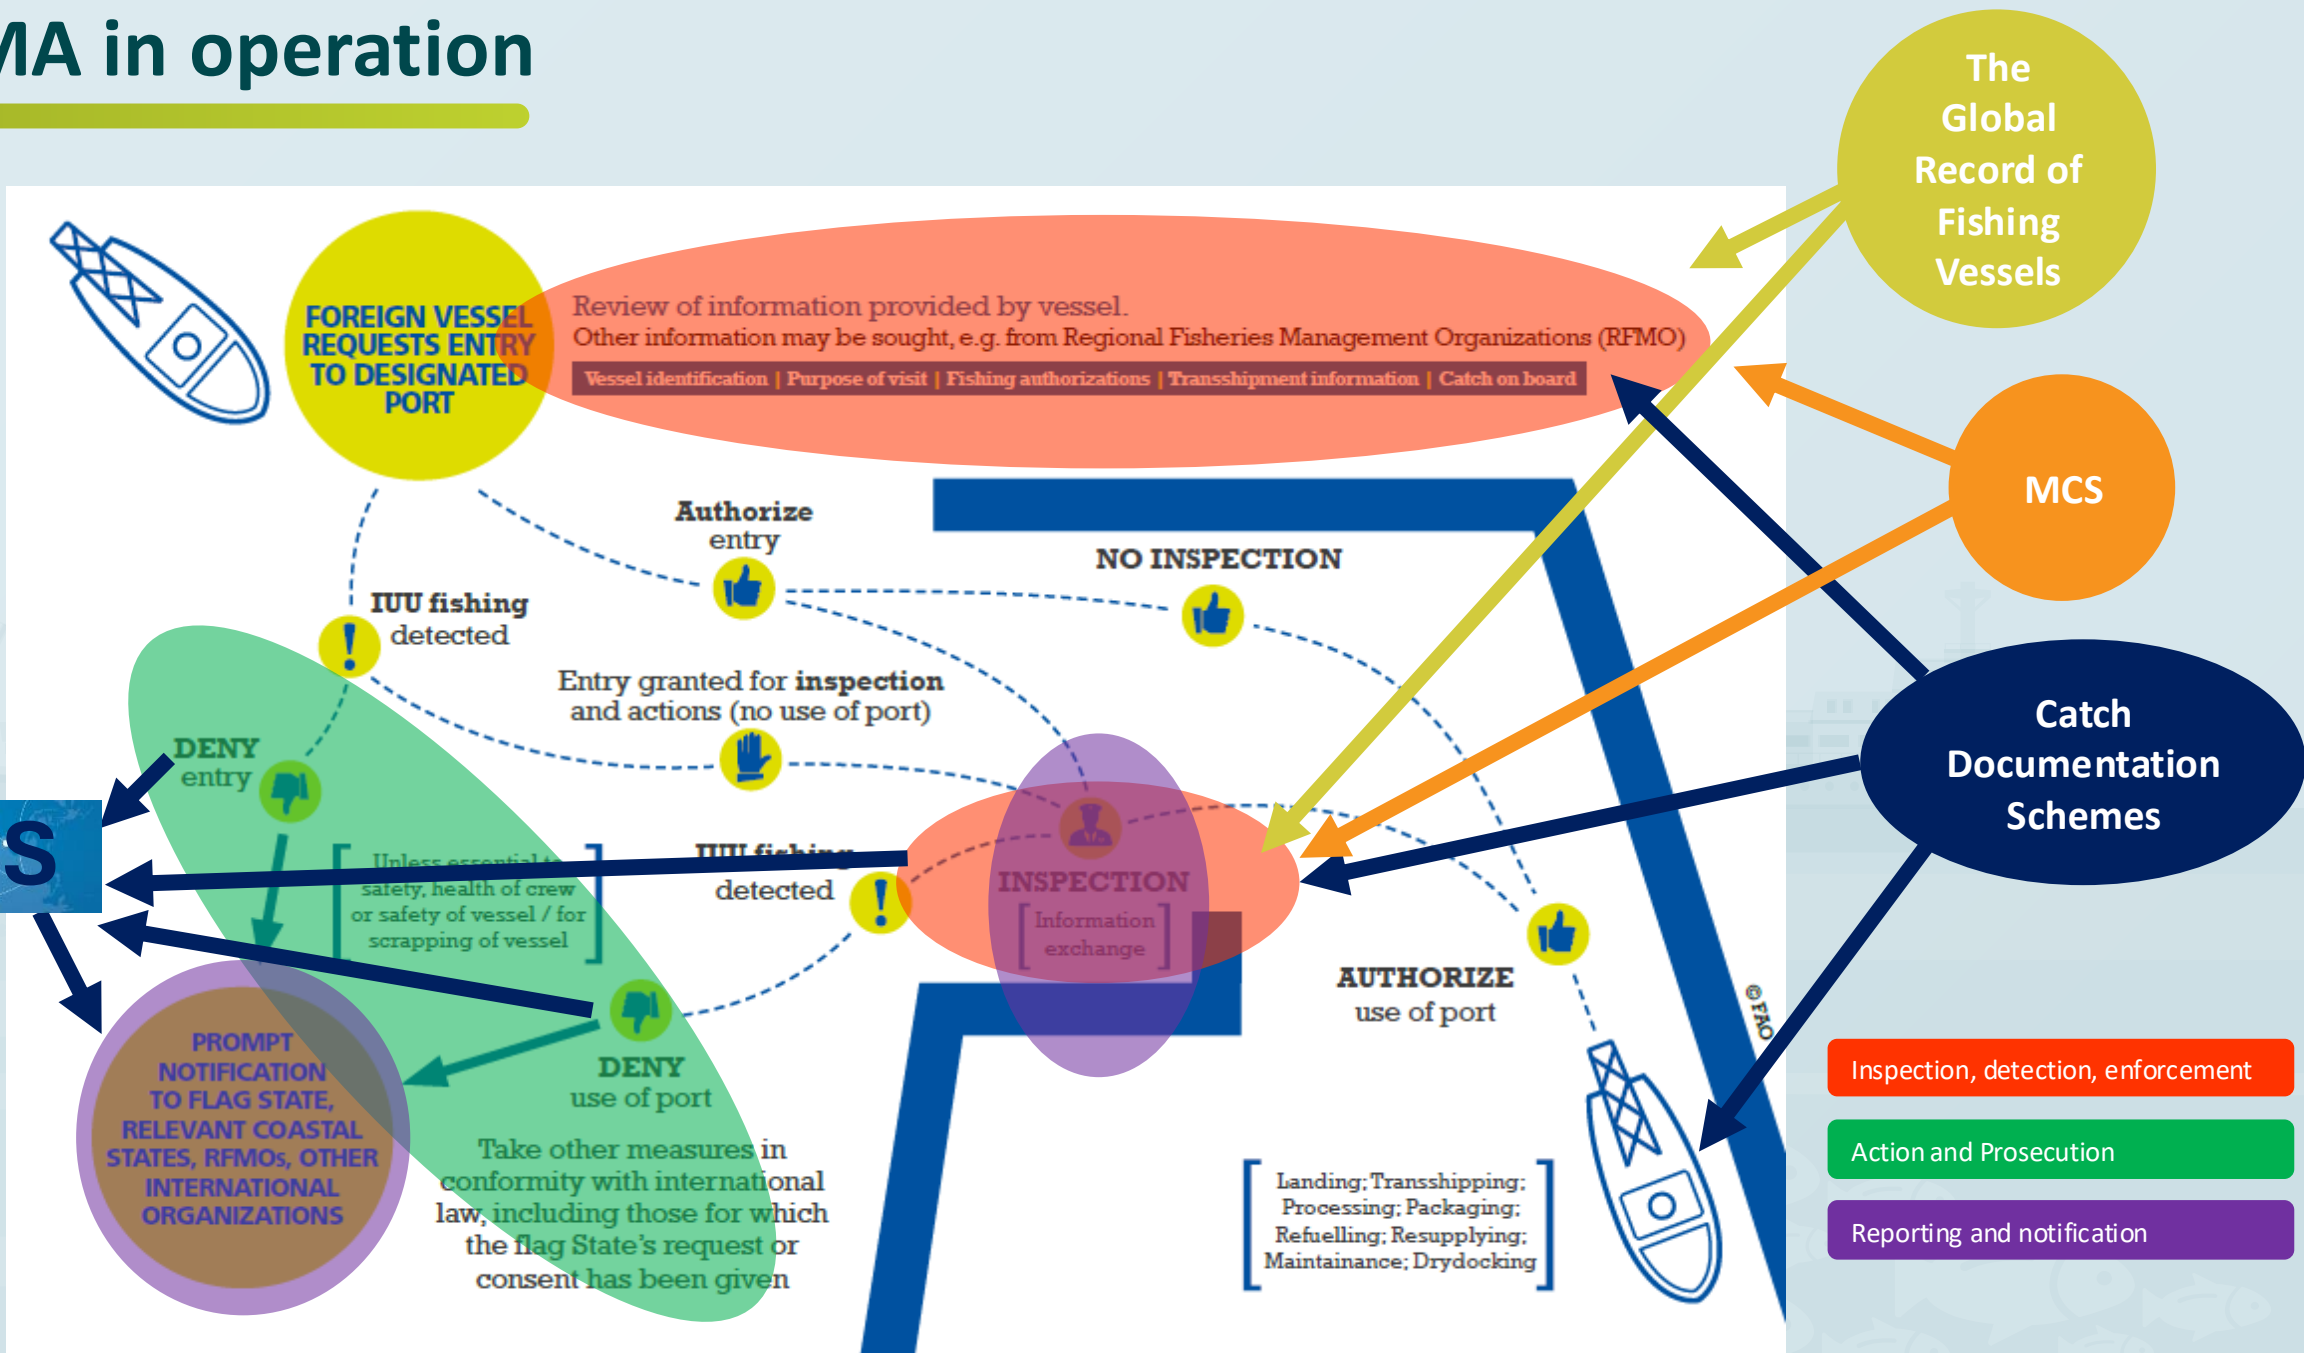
MA in operation

The Global Record of Fishing Vessels

FOREIGN VESSEL REQUESTS ENTRY TO DESIGNATED PORT

Review of information provided by vessel.
Other information may be sought, e.g. from Regional Fisheries Management Organizations (RFMO)

Vessel identification | Purpose of visit | Fishing authorizations | Transshipment information | Catch on board

MCS

Authorize entry

NO INSPECTION

IUU fishing detected

Entry granted for inspection and actions (no use of port)

Catch Documentation Schemes

DENY entry

S

Unless essential to safety, health of crew or safety of vessel / for scrapping of vessel

IUU fishing detected

INSPECTION
Information exchange

AUTHORIZE use of port

© FAO

PROMPT NOTIFICATION TO FLAG STATE, RELEVANT COASTAL STATES, RFMOs, OTHER INTERNATIONAL ORGANIZATIONS

DENY use of port

Take other measures in conformity with international law, including those for which the flag State's request or consent has been given

Landing; Transhipping; Processing; Packaging; Refuelling; Resupplying; Maintainance; Drydocking

Inspection, detection, enforcement

Action and Prosecution

Reporting and notification